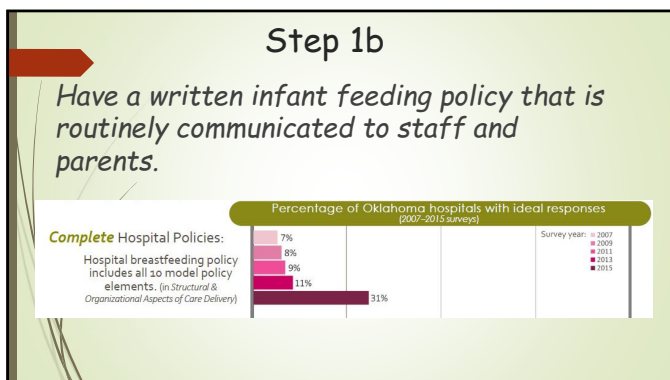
Step 1b

Have a written infant feeding policy that is routinely communicated to staff and parents.

Percentage of Oklahoma hospitals with ideal responses
(2007–2015 surveys)

Complete Hospital Policies:

Hospital breastfeeding policy includes all 10 model policy elements. (in Structural & Organizational Aspects of Care Delivery)

7%
8%
9%
11%
31%

Survey year:
2007
2009
2011
2013
2015